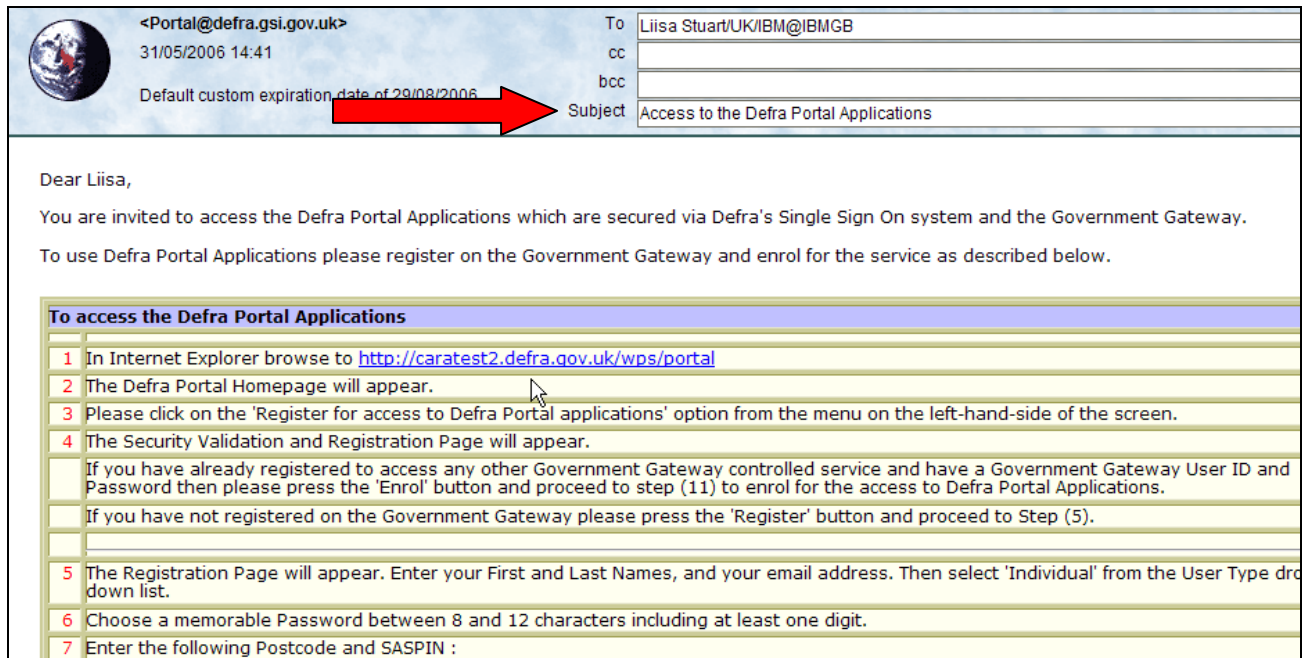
<Portal@defra.gsi.gov.uk>
31/05/2006 14:41

Default custom expiration date of 29/08/2006

To Liisa Stuart/UK/IBM@IBMGB
cc
bcc
Subject Access to the Defra Portal Applications

Dear Liisa,

You are invited to access the Defra Portal Applications which are secured via Defra's Single Sign On system and the Government Gateway.

To use Defra Portal Applications please register on the Government Gateway and enrol for the service as described below.

| To access the Defra Portal Applications | |
|---|---|
| 1 | In Internet Explorer browse to http://caratest2.defra.gov.uk/wps/portal |
| 2 | The Defra Portal Homepage will appear. |
| 3 | Please click on the 'Register for access to Defra Portal applications' option from the menu on the left-hand-side of the screen. |
| 4 | The Security Validation and Registration Page will appear. |
| | If you have already registered to access any other Government Gateway controlled service and have a Government Gateway User ID and Password then please press the 'Enrol' button and proceed to step (11) to enrol for the access to Defra Portal Applications. |
| | If you have not registered on the Government Gateway please press the 'Register' button and proceed to Step (5). |
| | |
| 5 | The Registration Page will appear. Enter your First and Last Names, and your email address. Then select 'Individual' from the User Type dro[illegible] down list. |
| 6 | Choose a memorable Password between 8 and 12 characters including at least one digit. |
| 7 | Enter the following Postcode and SASPIN : |